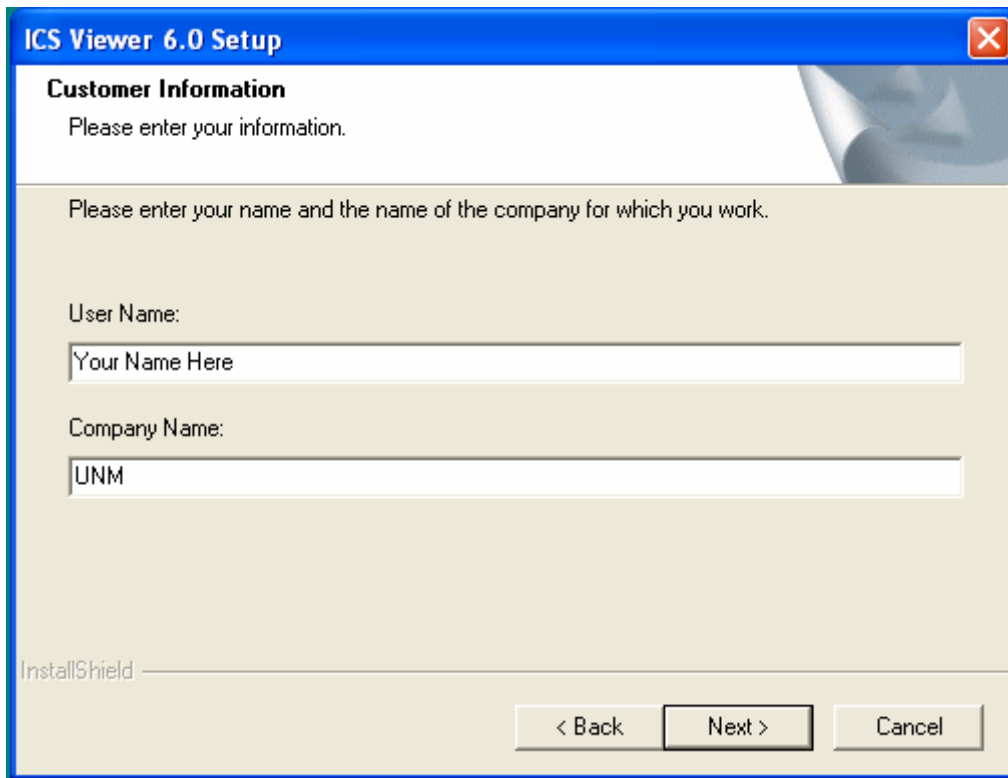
ICS Viewer 6.0 Setup

Customer Information

Please enter your information.

Please enter your name and the name of the company for which you work.

User Name:

Your Name Here

Company Name:

UNM

InstallShield

< Back

Next >

Cancel